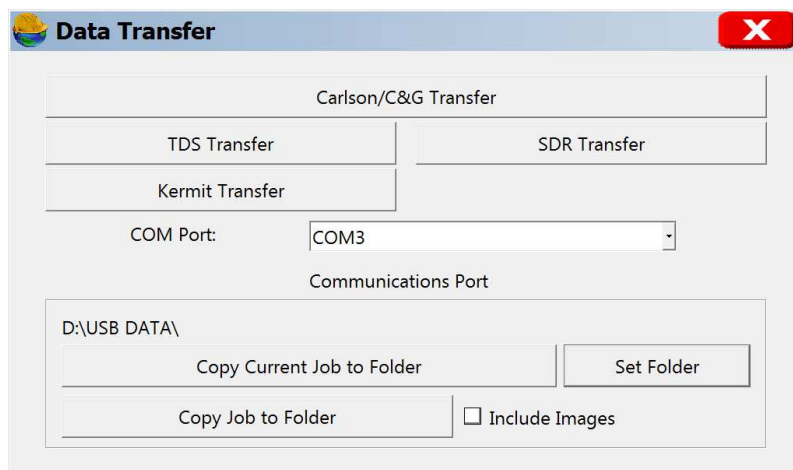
Data Transfer

Carlson/C&G Transfer

TDS Transfer

SDR Transfer

Kermit Transfer

COM Port:

COM3

Communications Port

D:\USB DATA\

Copy Current Job to Folder

Set Folder

Copy Job to Folder

☐ Include Images